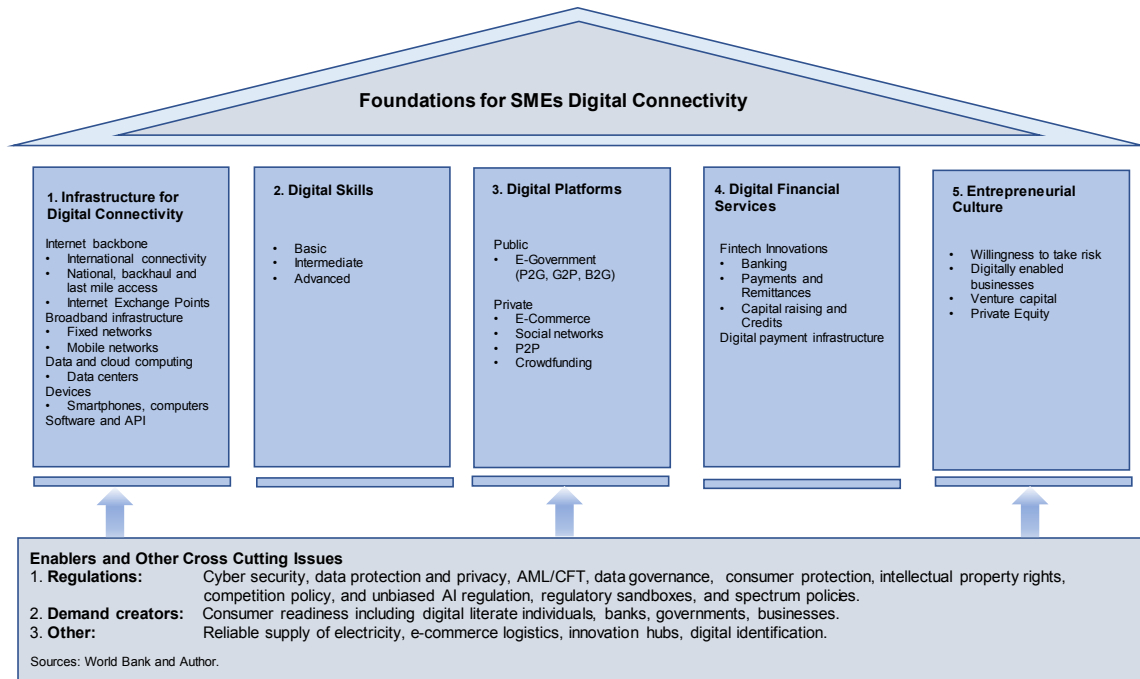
Foundations for SMEs Digital Connectivity

1. Infrastructure for Digital Connectivity

Internet backbone
• International connectivity
• National, backhaul and last mile access
• Internet Exchange Points
Broadband infrastructure
• Fixed networks
• Mobile networks
Data and cloud computing
• Data centers
Devices
• Smartphones, computers
Software and API

2. Digital Skills

• Basic
• Intermediate
• Advanced

3. Digital Platforms

Public
• E-Government (P2G, G2P, B2G)

Private
• E-Commerce
• Social networks
• P2P
• Crowdfunding

4. Digital Financial Services

Fintech Innovations
• Banking
• Payments and Remittances
• Capital raising and Credits
Digital payment infrastructure

5. Entrepreneurial Culture

• Willingness to take risk
• Digitally enabled businesses
• Venture capital
• Private Equity

Enablers and Other Cross Cutting Issues
1. Regulations: Cyber security, data protection and privacy, AML/CFT, data governance, consumer protection, intellectual property rights, competition policy, and unbiased AI regulation, regulatory sandboxes, and spectrum policies.
2. Demand creators: Consumer readiness including digital literate individuals, banks, governments, businesses.
3. Other: Reliable supply of electricity, e-commerce logistics, innovation hubs, digital identification.

Sources: World Bank and Author.